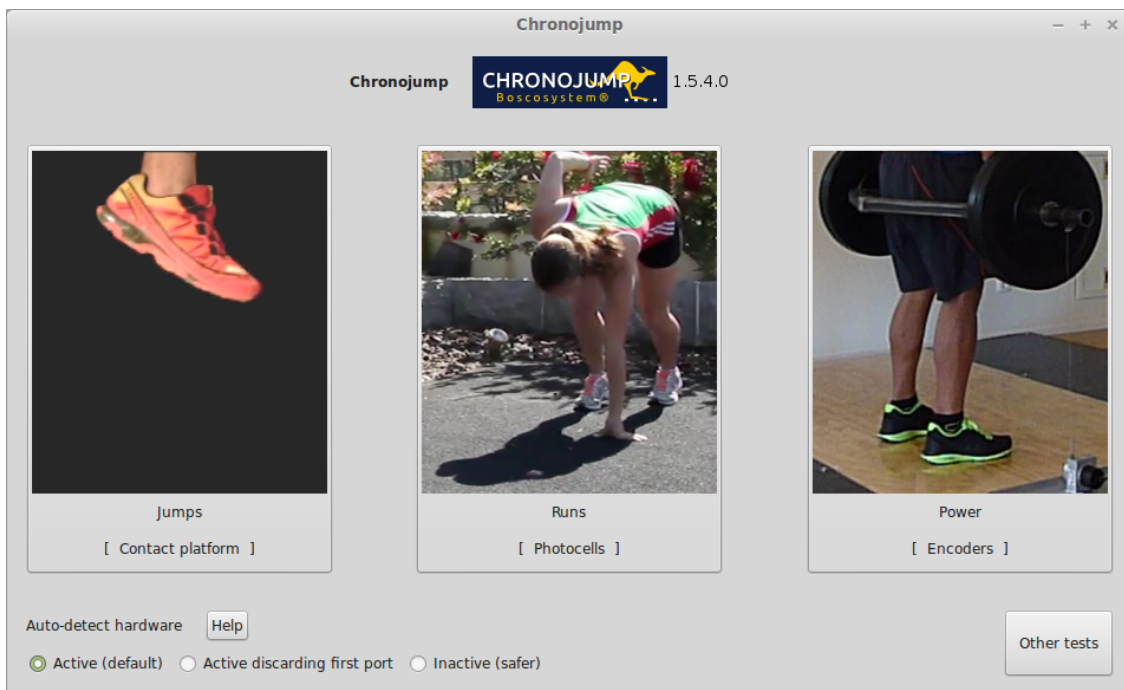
Chronojump

– + ×

Chronojump

CHRONOJUMP
Boscosystem®

1.5.4.0

Jumps

[ Contact platform ]

Runs

[ Photocells ]

Power

[ Encoders ]

Auto-detect hardware

Help

Active (default)

Active discarding first port

Inactive (safer)

Other tests